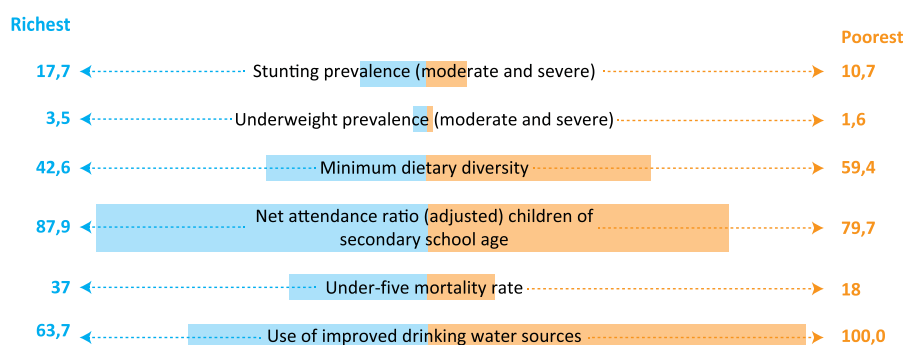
Richest

Poorest

17,7 Stunting prevalence (moderate and severe) 10,7

3,5 Underweight prevalence (moderate and severe) 1,6

42,6 Minimum dietary diversity 59,4

87,9 Net attendance ratio (adjusted) children of secondary school age 79,7

37 Under-five mortality rate 18

63,7 Use of improved drinking water sources 100,0